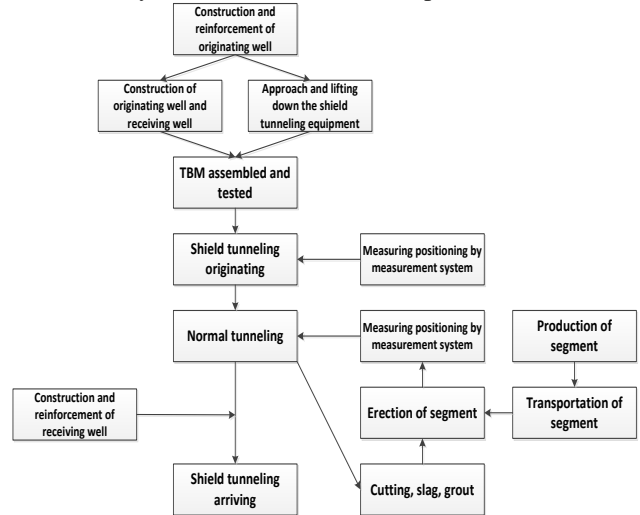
Construction and reinforcement of originating well

Construction of originating well and receiving well

Approach and lifting down the shield tunneling equipment

TBM assembled and tested

Shield tunneling originating

Measuring positioning by measurement system

Normal tunneling

Measuring positioning by measurement system

Production of segment

Construction and reinforcement of receiving well

Erection of segment

Transportation of segment

Shield tunneling arriving

Cutting, slag, grout